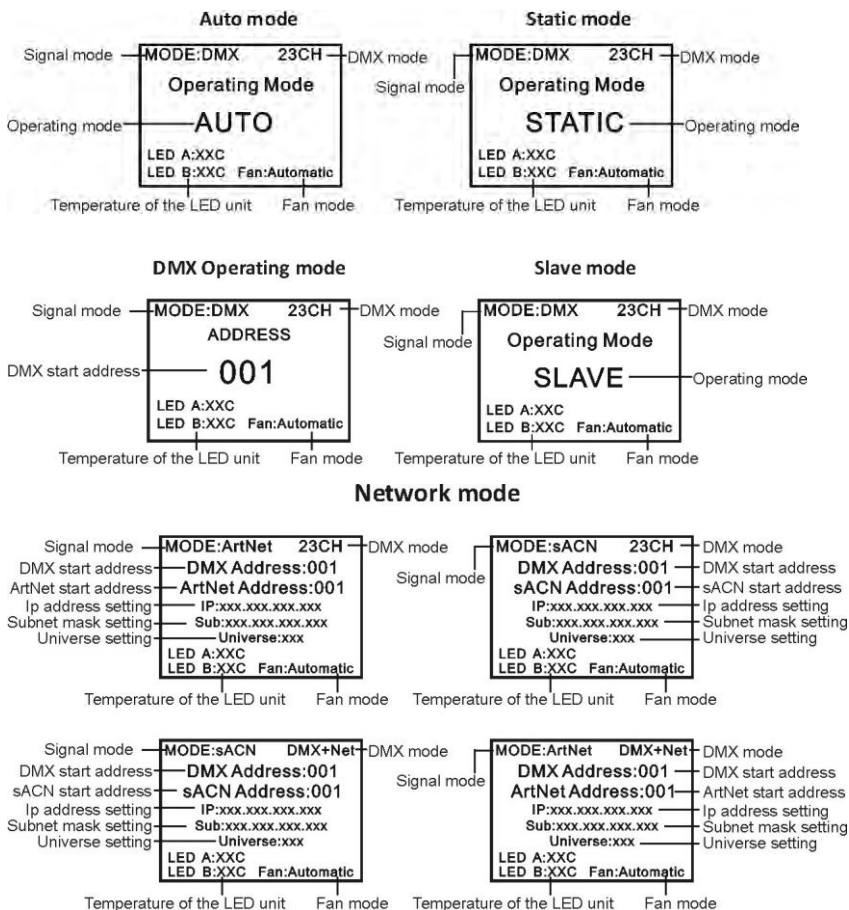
Auto mode

Signal mode
MODE:DMX 23CH
DMX mode
Operating Mode
Operating mode
AUTO
LED A:XXC
LED B:XXC Fan:Automatic
Temperature of the LED unit
Fan mode

Static mode

MODE:DMX 23CH
DMX mode
Signal mode
Operating Mode
STATIC
Operating mode
LED A:XXC
LED B:XXC Fan:Automatic
Temperature of the LED unit
Fan mode

DMX Operating mode

Signal mode
MODE:DMX 23CH
DMX mode
ADDRESS
DMX start address
001
LED A:XXC
LED B:XXC Fan:Automatic
Temperature of the LED unit
Fan mode

Slave mode

MODE:DMX 23CH
DMX mode
Signal mode
Operating Mode
SLAVE
Operating mode
LED A:XXC
LED B:XXC Fan:Automatic
Temperature of the LED unit
Fan mode

Network mode

Signal mode
MODE:ArtNet 23CH
DMX mode
DMX start address
DMX Address:001
ArtNet start address
ArtNet Address:001
Ip address setting
IP:xxx.xxx.xxx.xxx
Subnet mask setting
Sub:xxx.xxx.xxx.xxx
Universe setting
Universe:xxx
LED A:XXC
LED B:XXC Fan:Automatic
Temperature of the LED unit
Fan mode

MODE:sACN 23CH
DMX mode
Signal mode
DMX Address:001
DMX start address
sACN Address:001
sACN start address
IP:xxx.xxx.xxx.xxx
Ip address setting
Sub:xxx.xxx.xxx.xxx
Subnet mask setting
Universe:xxx
Universe setting
LED A:XXC
LED B:XXC Fan:Automatic
Temperature of the LED unit
Fan mode

Signal mode
MODE:sACN DMX+Net
DMX mode
DMX start address
DMX Address:001
sACN start address
sACN Address:001
Ip address setting
IP:xxx.xxx.xxx.xxx
Subnet mask setting
Sub:xxx.xxx.xxx.xxx
Universe setting
Universe:xxx
LED A:XXC
LED B:XXC Fan:Automatic
Temperature of the LED unit
Fan mode

MODE:ArtNet DMX+Net
DMX mode
Signal mode
DMX Address:001
DMX start address
ArtNet Address:001
ArtNet start address
IP:xxx.xxx.xxx.xxx
Ip address setting
Sub:xxx.xxx.xxx.xxx
Subnet mask setting
Universe:xxx
Universe setting
LED A:XXC
LED B:XXC Fan:Automatic
Temperature of the LED unit
Fan mode